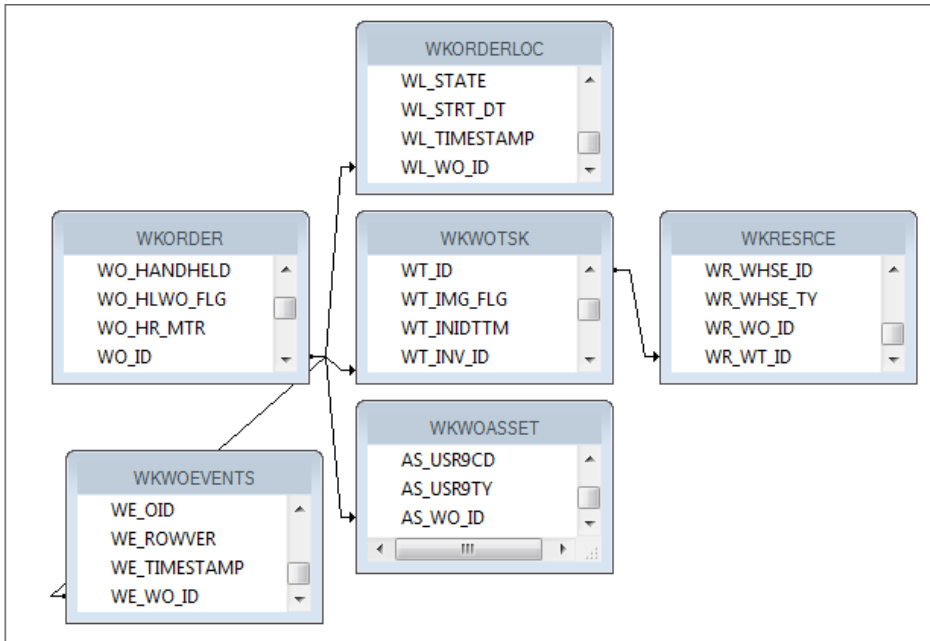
WKORDERLOC
WL_STATE
WL_STRT_DT
WL_TIMESTAMP
WL_WO_ID

WKORDER
WO_HANDHELD
WO_HLWO_FLG
WO_HR_MTR
WO_ID

WKWOTSK
WT_ID
WT_IMG_FLG
WT_INIDTTM
WT_INV_ID

WKRESRCE
WR_WHSE_ID
WR_WHSE_TY
WR_WO_ID
WR_WT_ID

WKWOASSET
AS_USR9CD
AS_USR9TY
AS_WO_ID

WKWOEVENTS
WE_OID
WE_ROWVER
WE_TIMESTAMP
WE_WO_ID